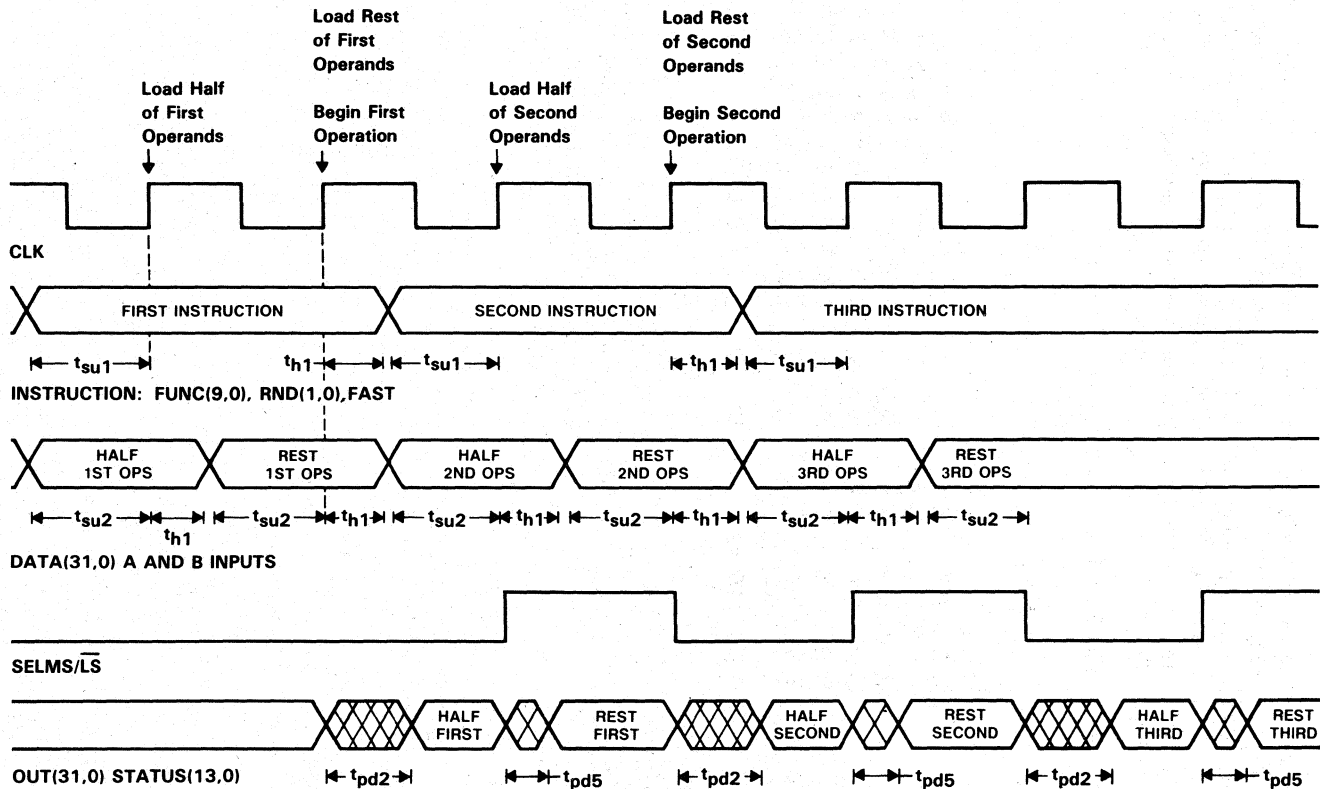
Load Half of First Operands

Load Rest of First Operands

Begin First Operation

Load Half of Second Operands

Load Rest of Second Operands

Begin Second Operation

CLK

FIRST INSTRUCTION

SECOND INSTRUCTION

THIRD INSTRUCTION

$t_{su1}$ $t_{h1}$ $t_{su1}$ $t_{h1}$ $t_{su1}$

INSTRUCTION: FUNC(9,0), RND(1,0),FAST

HALF 1ST OPS

REST 1ST OPS

HALF 2ND OPS

REST 2ND OPS

HALF 3RD OPS

REST 3RD OPS

$t_{su2}$ $t_{h1}$ $t_{su2}$ $t_{h1}$ $t_{su2}$ $t_{h1}$ $t_{su2}$ $t_{h1}$ $t_{su2}$ $t_{h1}$ $t_{su2}$

DATA(31,0) A AND B INPUTS

SELMS/$\overline{LS}$

HALF FIRST

REST FIRST

HALF SECOND

REST SECOND

HALF THIRD

REST THIRD

OUT(31,0) STATUS(13,0)

$t_{pd2}$ $t_{pd5}$ $t_{pd2}$ $t_{pd5}$ $t_{pd2}$ $t_{pd5}$